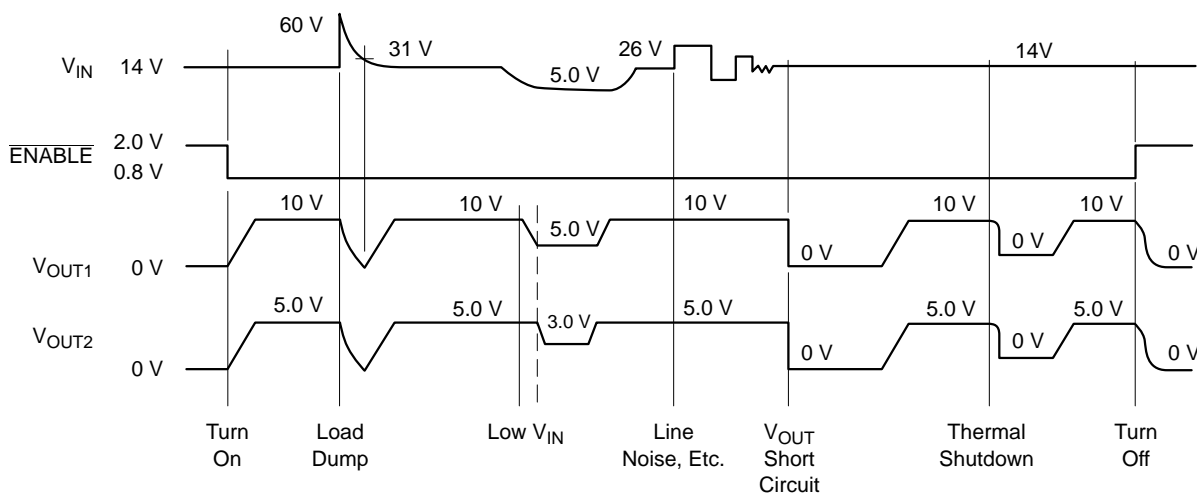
60 V

$V_{IN}$ 14 V

31 V

5.0 V

26 V

14V

$\overline{ENABLE}$ 2.0 V

0.8 V

10 V

10 V

5.0 V

10 V

10 V

10 V

$V_{OUT1}$ 0 V

0 V

0 V

0 V

5.0 V

5.0 V

3.0 V

5.0 V

5.0 V

5.0 V

$V_{OUT2}$

0 V

0 V

0 V

0 V

Turn On

Load Dump

Low $V_{IN}$

Line Noise, Etc.

$V_{OUT}$ Short Circuit

Thermal Shutdown

Turn Off